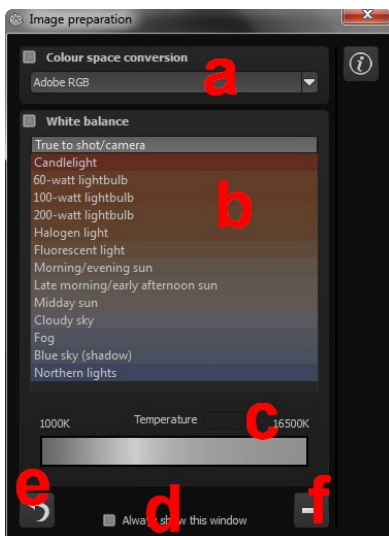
Image preparation

Colour space conversion

Adobe RGB

a

White balance

True to shot/camera
Candlelight
60-watt lightbulb
100-watt lightbulb
200-watt lightbulb
Halogen light
Fluorescent light
Morning/evening sun
Late morning/early afternoon sun
Midday sun
Cloudy sky
Fog
Blue sky (shadow)
Northern lights

b

1000K Temperature 16500K

c

e

Always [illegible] this window

d

f